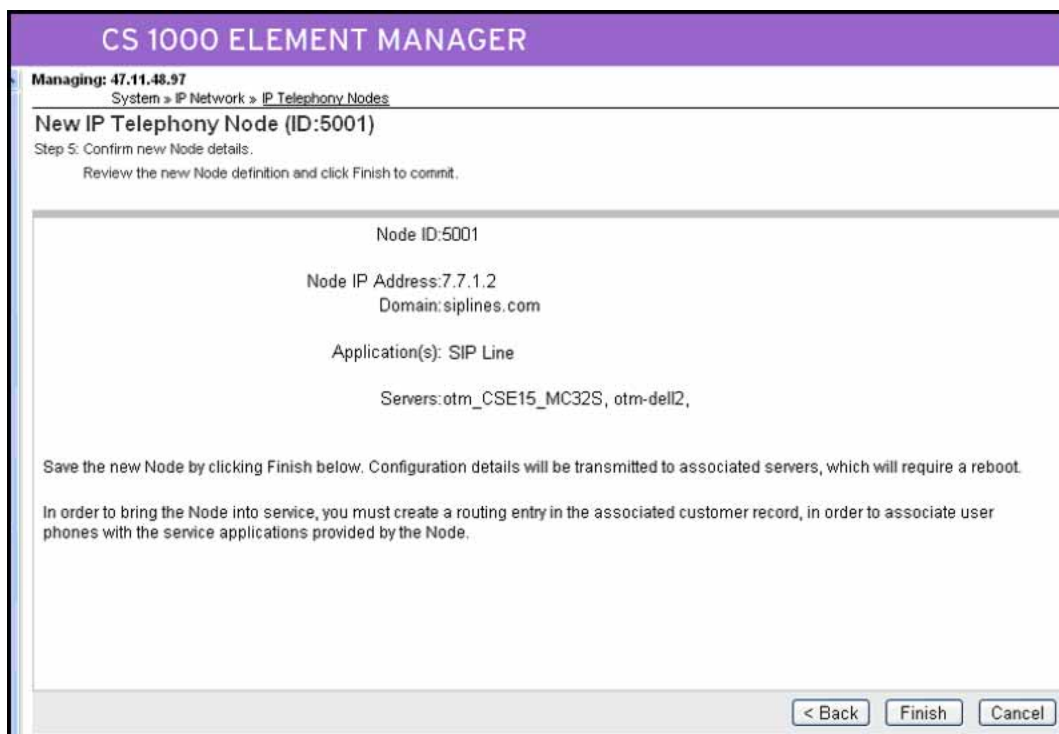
CS 1000 ELEMENT MANAGER

Managing: 47.11.48.97
System » IP Network » IP Telephony Nodes

New IP Telephony Node (ID:5001)

Step 5: Confirm new Node details.
Review the new Node definition and click Finish to commit.

Node ID:5001

Node IP Address:7.7.1.2
Domain:siplines.com

Application(s): SIP Line

Servers:otm_CSE15_MC32S, otm-dell2,

Save the new Node by clicking Finish below. Configuration details will be transmitted to associated servers, which will require a reboot.

In order to bring the Node into service, you must create a routing entry in the associated customer record, in order to associate user phones with the service applications provided by the Node.

< Back  Finish  Cancel